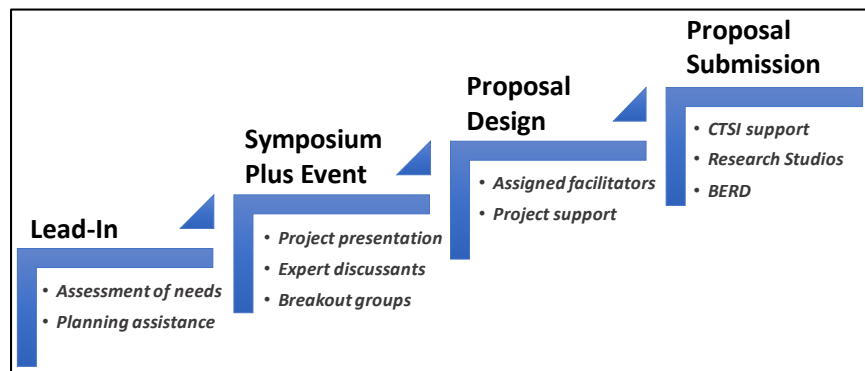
Lead-In

• Assessment of needs
• Planning assistance

Symposium Plus Event

• Project presentation
• Expert discussants
• Breakout groups

Proposal Design

• Assigned facilitators
• Project support

Proposal Submission

• CTSI support
• Research Studios
• BERD